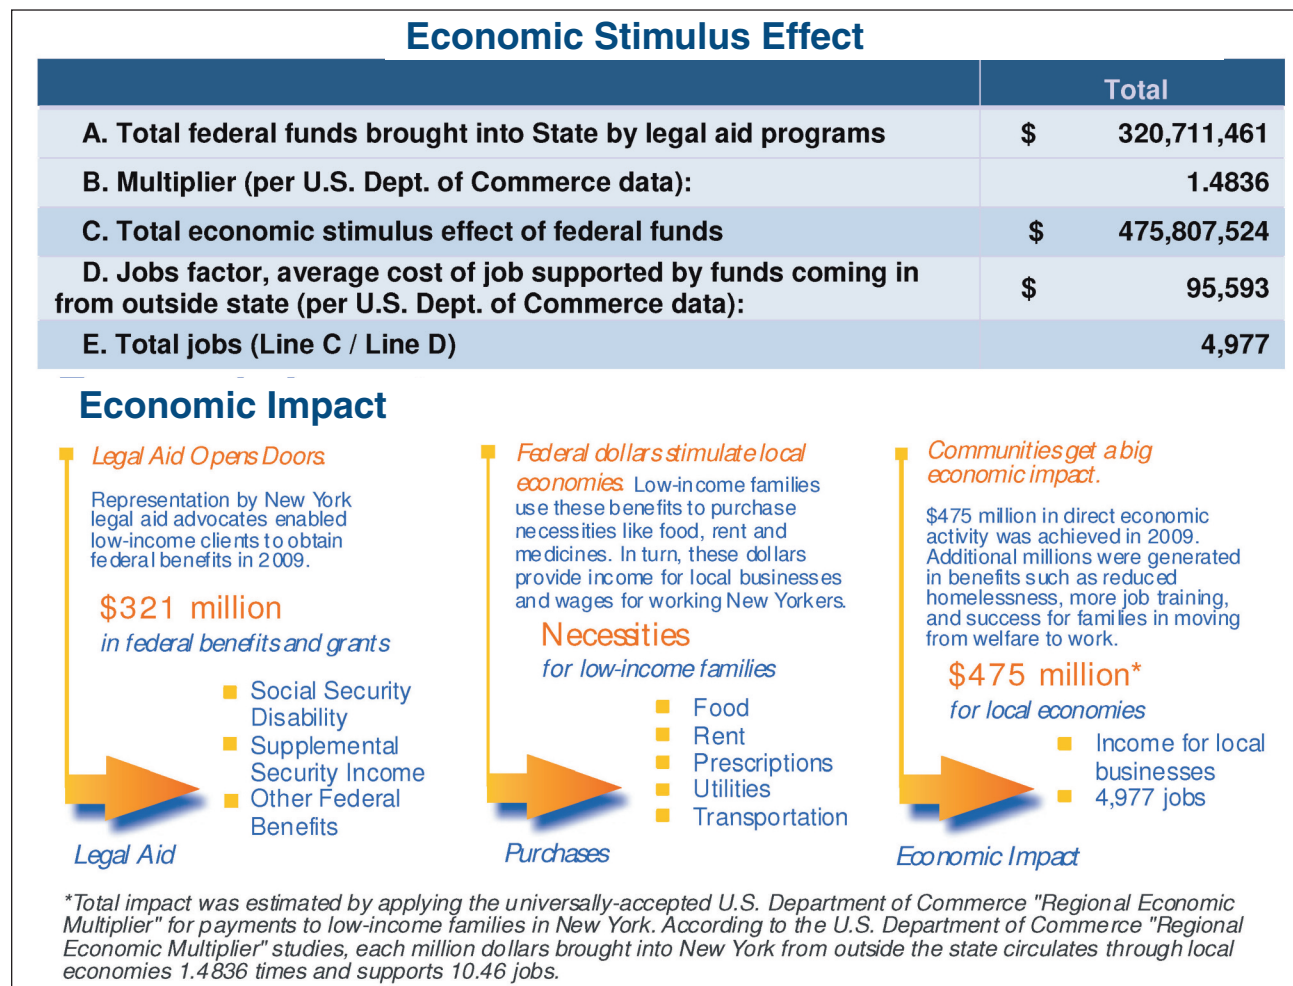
Economic Stimulus Effect

| | Total |
|---|---|
| A. Total federal funds brought into State by legal aid programs | $ 320,711,461 |
| B. Multiplier (per U.S. Dept. of Commerce data): | 1.4836 |
| C. Total economic stimulus effect of federal funds | $ 475,807,524 |
| D. Jobs factor, average cost of job supported by funds coming in from outside state (per U.S. Dept. of Commerce data): | $ 95,593 |
| E. Total jobs (Line C / Line D) | 4,977 |

Economic Impact

Legal Aid Opens Doors.

Representation by New York legal aid advocates enabled low-income clients to obtain federal benefits in 2009.

$321 million
in federal benefits and grants

Social Security Disability
Supplemental Security Income
Other Federal Benefits

Legal Aid

Federal dollars stimulate local economies. Low-income families use these benefits to purchase necessities like food, rent and medicines. In turn, these dollars provide income for local businesses and wages for working New Yorkers.

Necessities
for low-income families

Food
Rent
Prescriptions
Utilities
Transportation

Purchases

Communities get a big economic impact.

$475 million in direct economic activity was achieved in 2009. Additional millions were generated in benefits such as reduced homelessness, more job training, and success for families in moving from welfare to work.

$475 million*
for local economies

Income for local businesses
4,977 jobs

Economic Impact

*Total impact was estimated by applying the universally-accepted U.S. Department of Commerce "Regional Economic Multiplier" for payments to low-income families in New York. According to the U.S. Department of Commerce "Regional Economic Multiplier" studies, each million dollars brought into New York from outside the state circulates through local economies 1.4836 times and supports 10.46 jobs.